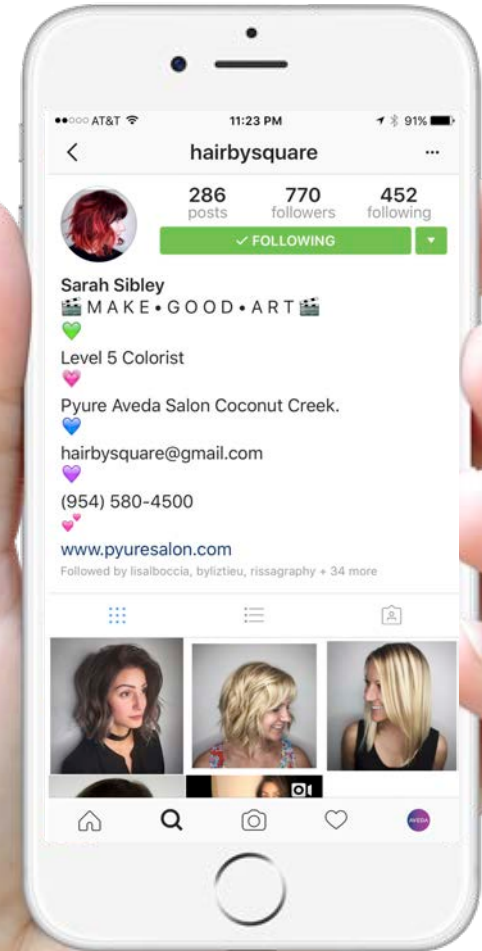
●●○○○ AT&T 11:23 PM 91%

<

hairbysquare

...

286 posts

770 followers

452 following

✓ FOLLOWING

Sarah Sibley
🎬 M A K E • G O O D • A R T 🎬
💚
Level 5 Colorist
💗
Pyure Aveda Salon Coconut Creek.
💙
hairbysquare@gmail.com
💜
(954) 580-4500
💕
www.pyuresalon.com
Followed by lisalboccia, byliztieu, rissagraphy + 34 more

AVEDA